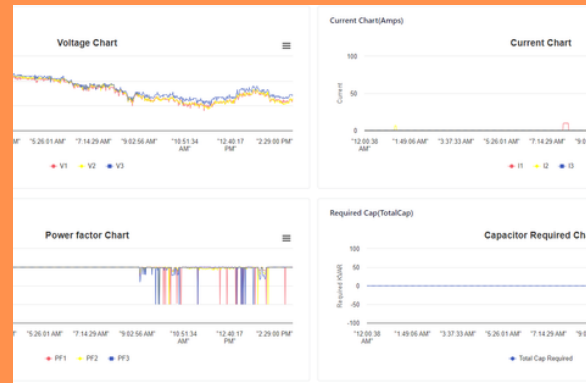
Voltage Chart

AM" "5:26:01 AM" "7:14:29 AM" "9:02:56 AM" "10:51:34 AM" "12:40:17 PM" "2:29:00 PM"

V1 V2 V3

Current Chart(Amps)

Current Chart

100

50

0

Current

"12:00:38 AM" "1:49:06 AM" "3:37:33 AM" "5:26:01 AM" "7:14:29 AM" "9:0

I1 I2 I3

Power factor Chart

AM" "5:26:01 AM" "7:14:29 AM" "9:02:56 AM" "10:51:34 AM" "12:40:17 PM" "2:29:00 PM"

PF1 PF2 PF3

Required Cap(TotalCap)

Capacitor Required Ch

100

50

0

-50

-100

Required KVAR

"12:00:38 AM" "1:49:06 AM" "3:37:33 AM" "5:26:01 AM" "7:14:29 AM" "9:0

Total Cap Required